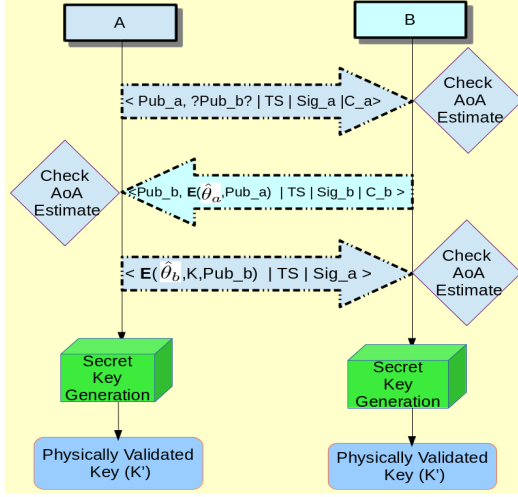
A

B

< Pub_a, ?Pub_b? | TS | Sig_a |C_a>

Check AoA Estimate

Check AoA Estimate

<Pub_b, **E**($\hat{\theta}_a$,Pub_a) | TS | Sig_b | C_b >

< **E**($\hat{\theta}_b$,K,Pub_b) | TS | Sig_a >

Check AoA Estimate

Secret Key Generation

Secret Key Generation

Physically Validated Key (K')

Physically Validated Key (K')